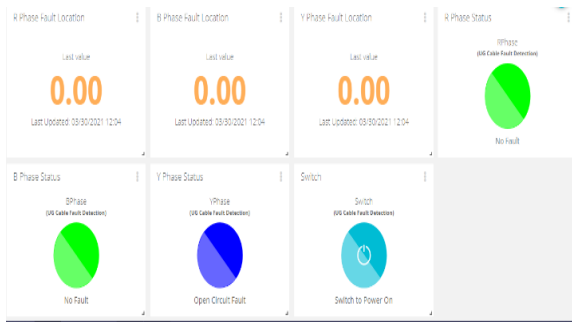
R Phase Fault Location

Last value

0.00

Last Updated: 03/30/2021 12:04

B Phase Fault Location

Last value

0.00

Last Updated: 03/30/2021 12:04

Y Phase Fault Location

Last value

0.00

Last Updated: 03/30/2021 12:04

R Phase Status

RPhase

(UG Cable Fault Detection)

No Fault

B Phase Status

BPhase

(UG Cable Fault Detection)

No Fault

Y Phase Status

YPhase

(UG Cable Fault Detection)

Open Circuit Fault

Switch

Switch

(UG Cable Fault Detection)

Switch to Power On